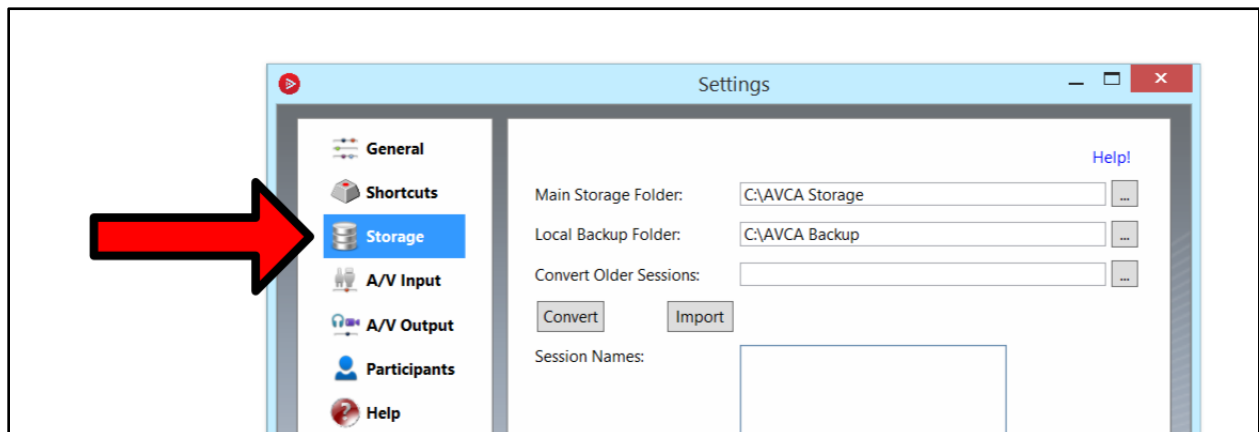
Settings

General
Shortcuts
Storage
A/V Input
A/V Output
Participants
Help

Help!

Main Storage Folder: C:\AVCA Storage ...
Local Backup Folder: C:\AVCA Backup ...
Convert Older Sessions: ...

Convert Import

Session Names: